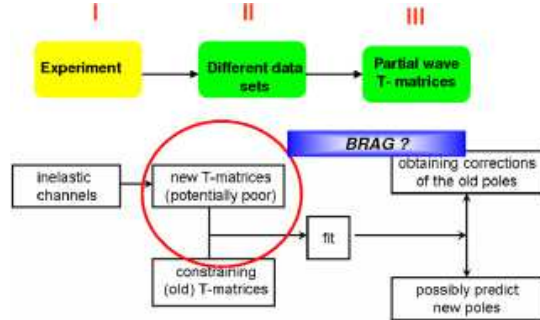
I

II

III

Experiment

Different data sets

Partial wave T- matrices

BRAG ?

inelastic channels

new T-matrices (potentially poor)

obtaining corrections of the old poles

fit

constraining (old) T-matrices

possibly predict new poles